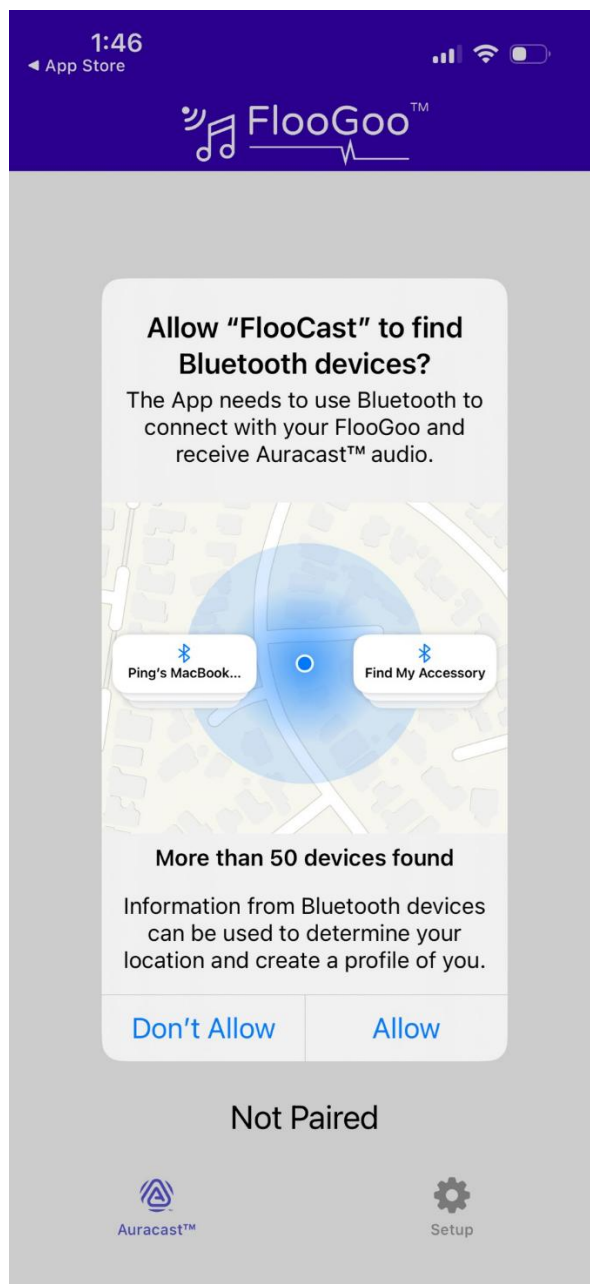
1:46
◀ App Store

FlooGoo™

Allow “FlooCast” to find Bluetooth devices?

The App needs to use Bluetooth to connect with your FlooGoo and receive Auracast™ audio.

Ping’s MacBook...

Find My Accessory

More than 50 devices found

Information from Bluetooth devices can be used to determine your location and create a profile of you.

Don’t Allow

Allow

Not Paired

Auracast™

Setup